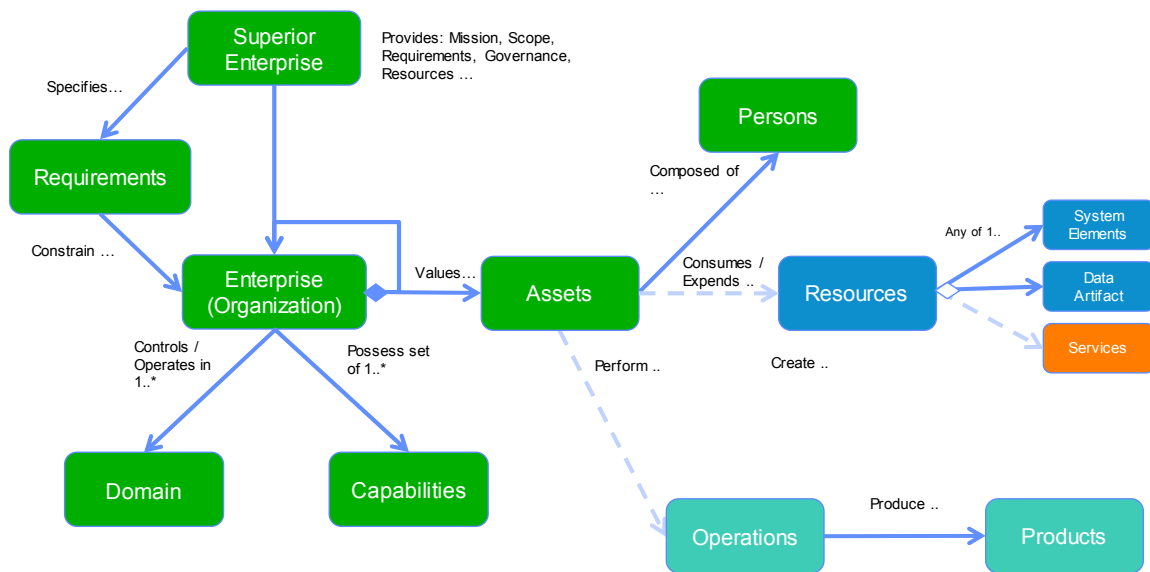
Superior Enterprise

Provides: Mission, Scope, Requirements, Governance, Resources …

Specifies…

Requirements

Constrain …

Enterprise (Organization)

Values…

Assets

Persons

Composed of …

Consumes / Expends ..

Resources

Any of 1..

System Elements

Data Artifact

Services

Create ..

Perform ..

Controls / Operates in 1..*

Possess set of 1..*

Domain

Capabilities

Operations

Produce ..

Products